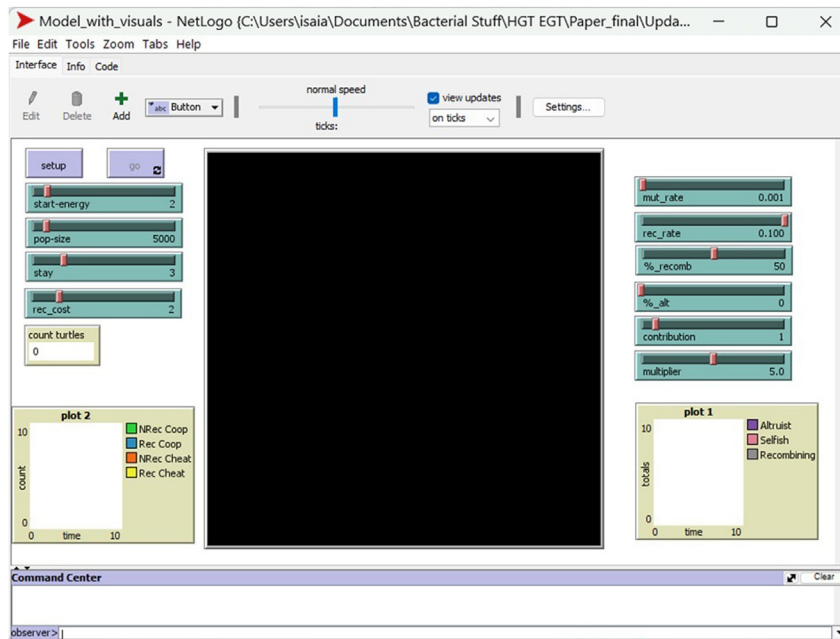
Model_with_visuals - NetLogo {C:\Users\isaia\Documents\Bacterial Stuff\HGT EGT\Paper_final\Upda...

File Edit Tools Zoom Tabs Help

Interface Info Code

Edit Delete Add Button

normal speed

ticks:

view updates

on ticks

Settings...

setup

go

start-energy 2

pop-size 5000

stay 3

rec_cost 2

count turtles

0

mut_rate 0.001

rec_rate 0.100

%_recomb 50

%_alt 0

contribution 1

multiplier 5.0

plot 2

10

count

0

0 time 10

NRec Coop

Rec Coop

NRec Cheat

Rec Cheat

plot 1

10

totals

0

0 time 10

Altruist

Selfish

Recombining

Command Center

Clear

observer>